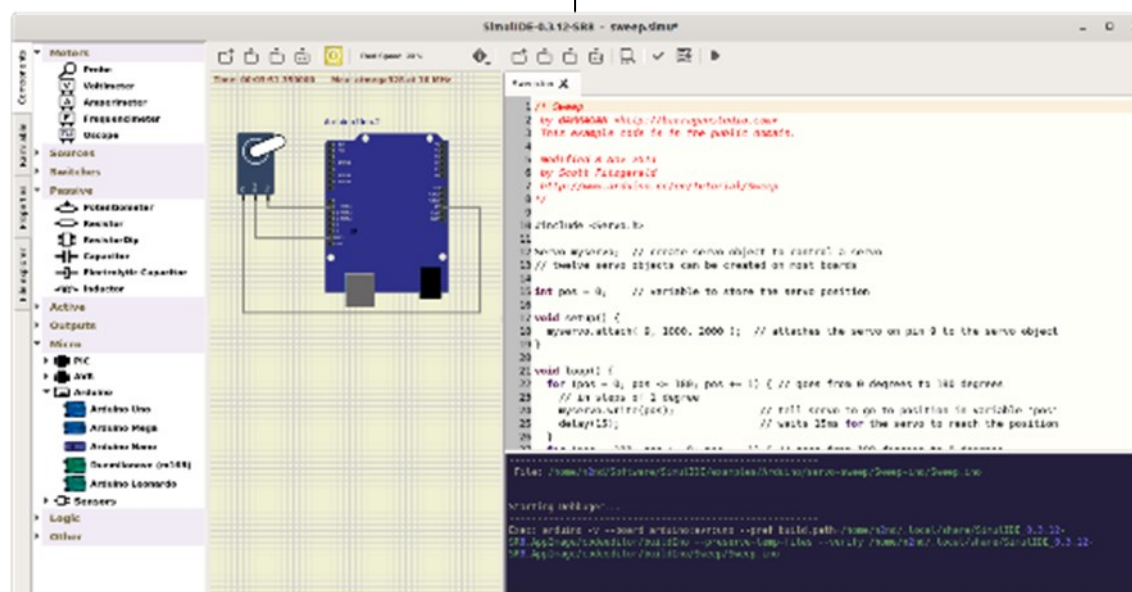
SimulIDE-0.3.12-SR8 - sweep.simu*

Components

Meters
Probe
Voltmeter
Amperimeter
Frequencimeter
Oscope
Sources
Switches
Passive
Potentiometer
Resistor
ResistorDip
Capacitor
Electrolytic Capacitor
Inductor
Active
Outputs
Micro
PIC
AVR
Arduino
Arduino Uno
Arduino Mega
Arduino Nano
Duemilanove (m168)
Arduino Leonardo
Sensors
Logic
Other

Arduino Uno

Sweep.ino

1 /* Sweep
2 by BARRAGAN <http://barraganstudio.com>
3 This example code is in the public domain.
4
5 modified 8 Nov 2013
6 by Scott Fitzgerald
7 http://www.arduino.cc/en/Tutorial/Sweep
8 */
9
10 #include <Servo.h>
11
12 Servo myservo; // create servo object to control a servo
13 // twelve servo objects can be created on most boards
14
15 int pos = 0; // variable to store the servo position
16
17 void setup() {
18 myservo.attach( 9, 1000, 2000 ); // attaches the servo on pin 9 to the servo object
19 }
20
21 void loop() {
22 for (pos = 0; pos <= 180; pos += 1) { // goes from 0 degrees to 180 degrees
23 // in steps of 1 degree
24 myservo.write(pos); // tell servo to go to position in variable 'pos'
25 delay(15); // waits 15ms for the servo to reach the position
26 }

File: /home/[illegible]/Software/SimulIDE/examples/Arduino/servo-sweep/Sweep-ino/Sweep.ino

Starting Debbuger...

Exec: arduino -v --board arduino:avr:uno --pref build.path=/home/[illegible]/.local/share/SimulIDE_0.3.12-SR8.AppImage/codeeditor/buildIno --preserve-temp-files --verify /home/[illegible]/.local/share/SimulIDE_0.3.12-SR8.AppImage/codeeditor/buildIno/Sweep/Sweep.ino